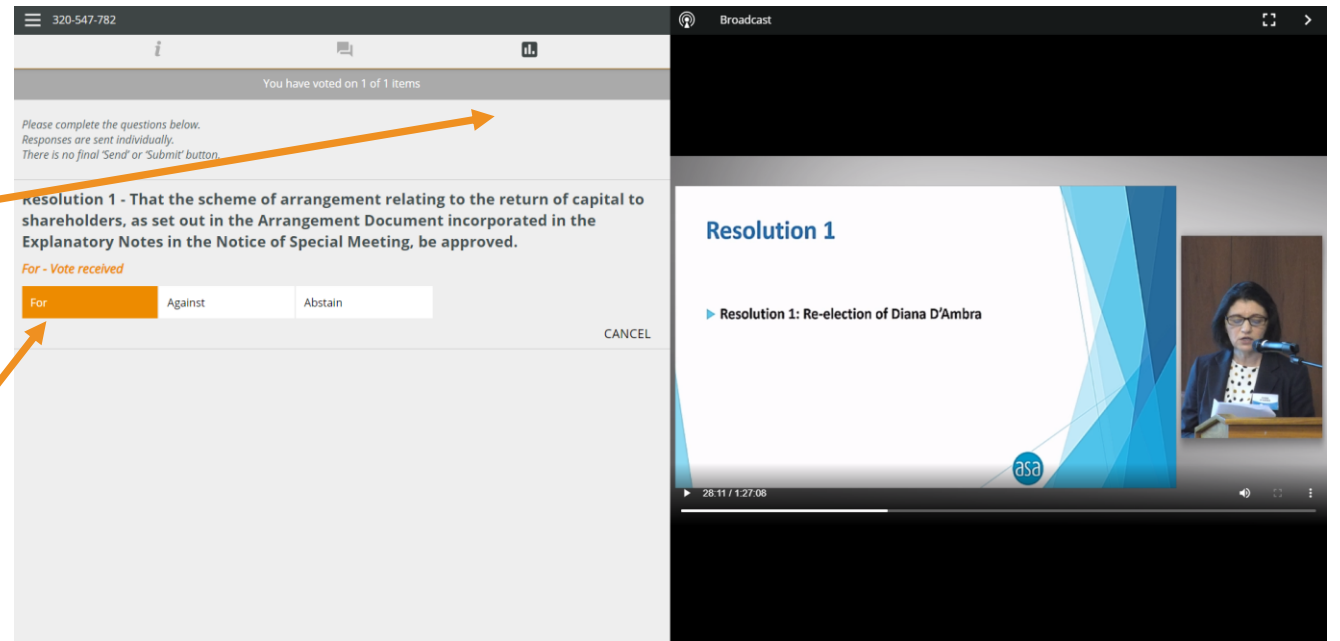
320-547-782

i

You have voted on 1 of 1 items

Please complete the questions below.
Responses are sent individually.
There is no final 'Send' or 'Submit' button.

Resolution 1 - That the scheme of arrangement relating to the return of capital to shareholders, as set out in the Arrangement Document incorporated in the Explanatory Notes in the Notice of Special Meeting, be approved.

For - Vote received

For | Against | Abstain

CANCEL

Broadcast

Resolution 1

Resolution 1: Re-election of Diana D'Ambra

asa

28:11 / 1:27:08